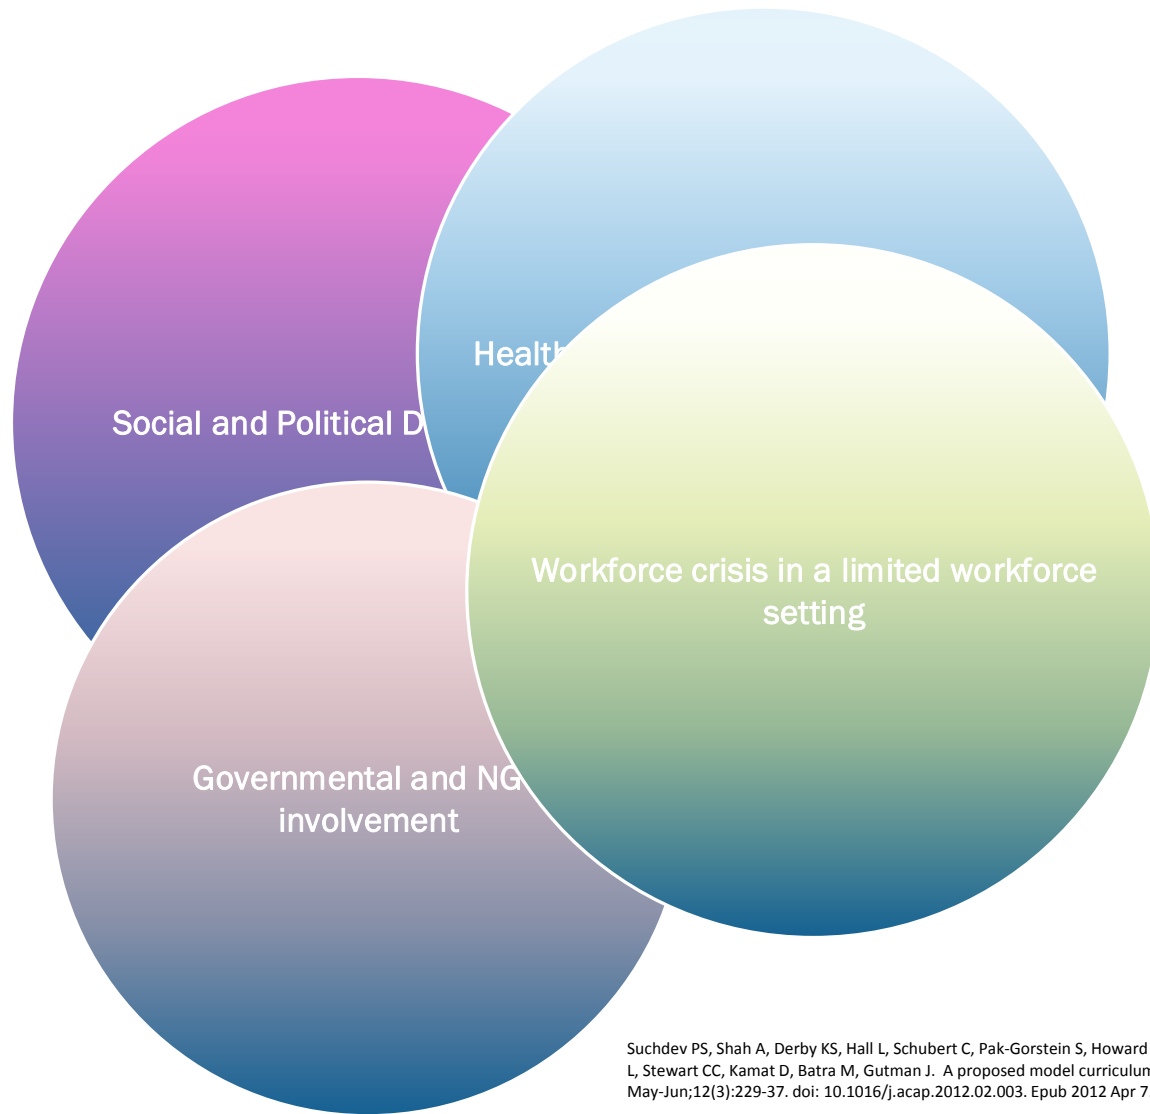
Social and Political D

Health

Governmental and NG involvement

Workforce crisis in a limited workforce setting

Suchdev PS, Shah A, Derby KS, Hall L, Schubert C, Pak-Gorstein S, Howard L, Stewart CC, Kamat D, Batra M, Gutman J. A proposed model curriculum May-Jun;12(3):229-37. doi: 10.1016/j.acap.2012.02.003. Epub 2012 Apr 7